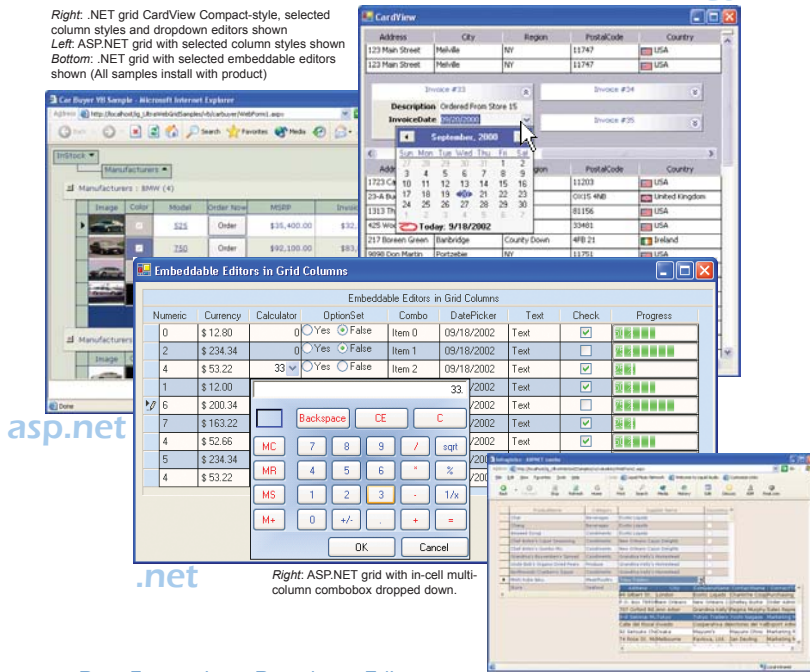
*Right*: .NET grid CardView Compact-style, selected column styles and dropdown editors shown
*Left*: ASP.NET grid with selected column styles shown
*Bottom*: .NET grid with selected embeddable editors shown (All samples install with product)

CardView

| Address | City | Region | PostalCode | Country |
|---|---|---|---|---|
| 123 Main Street | Melville | NY | 11747 | USA |
| 123 Main Street | Melville | NY | 11747 | USA |

Invoice #33
Description Ordered From Store 15
InvoiceDate 09/20/2000
Invoice #34
Invoice #35

September, 2000
Sun Mon Tue Wed Thu Fri Sat
27 28 29 30 31 1 2
3 4 5 6 7 8 9
10 11 12 13 14 15 16
17 18 19 20 21 22 23
24 25 26 27 28 29 30
1 2 3 4 5 6 7
Today: 9/18/2002

| Address | | Region | PostalCode | Country |
|---|---|---|---|---|
| 1723 C | | | 11203 | USA |
| 23-A Bu | | | OX15 4NB | United Kingdom |
| 1313 Th | | | 81156 | USA |
| 425 Wo | | | 33481 | USA |
| 217 Boreen Green | Banbridge | County Down | 4FB 21 | Ireland |
| 9898 Don Martin | Portzebie | NY | 11751 | USA |

Car Buyer V8 Sample - Microsoft Internet Explorer
Address http://localhost/ig_l/8.net/WebGridSamples/v8carbuyer/WebForm1.aspx
Back Search Favorites Media
InStock
Manufacturers
Manufacturers : BMW (4)
Image Color Model Order Now MSRP Invoi
525 Order $35,400.00 $32,
750 Order $92,100.00 $83,
Manufacturers
Image C
Done

Embeddable Editors in Grid Columns

Embeddable Editors in Grid Columns

| Numeric | Currency | Calculator | OptionSet | Combo | DatePicker | Text | Check | Progress |
|---|---|---|---|---|---|---|---|---|
| 0 | $ 12.80 | 0 | Yes False | Item 0 | 09/18/2002 | Text | ✓ | |
| 2 | $ 234.34 | 0 | Yes False | Item 1 | 09/18/2002 | Text | | |
| 4 | $ 53.22 | 33 | Yes False | Item 2 | 09/18/2002 | Text | ✓ | |
| 1 | $ 12.00 | | | | 2002 | Text | ✓ | |
| 6 | $ 200.34 | | | | 2002 | Text | ✓ | |
| 7 | $ 163.22 | | | | 2002 | Text | ✓ | |
| 4 | $ 52.66 | | | | 2002 | Text | ✓ | |
| 5 | $ 234.34 | | | | 2002 | Text | ✓ | |
| 4 | $ 53.22 | | | | 2002 | Text | | |

33.
Backspace CE C
MC 7 8 9 / sqrt
MR 4 5 6 * %
MS 1 2 3 - 1/x
M+ 0 +/- . + =
OK Cancel

asp.net

.net

*Right*: ASP.NET grid with in-cell multi-column combobox dropped down.